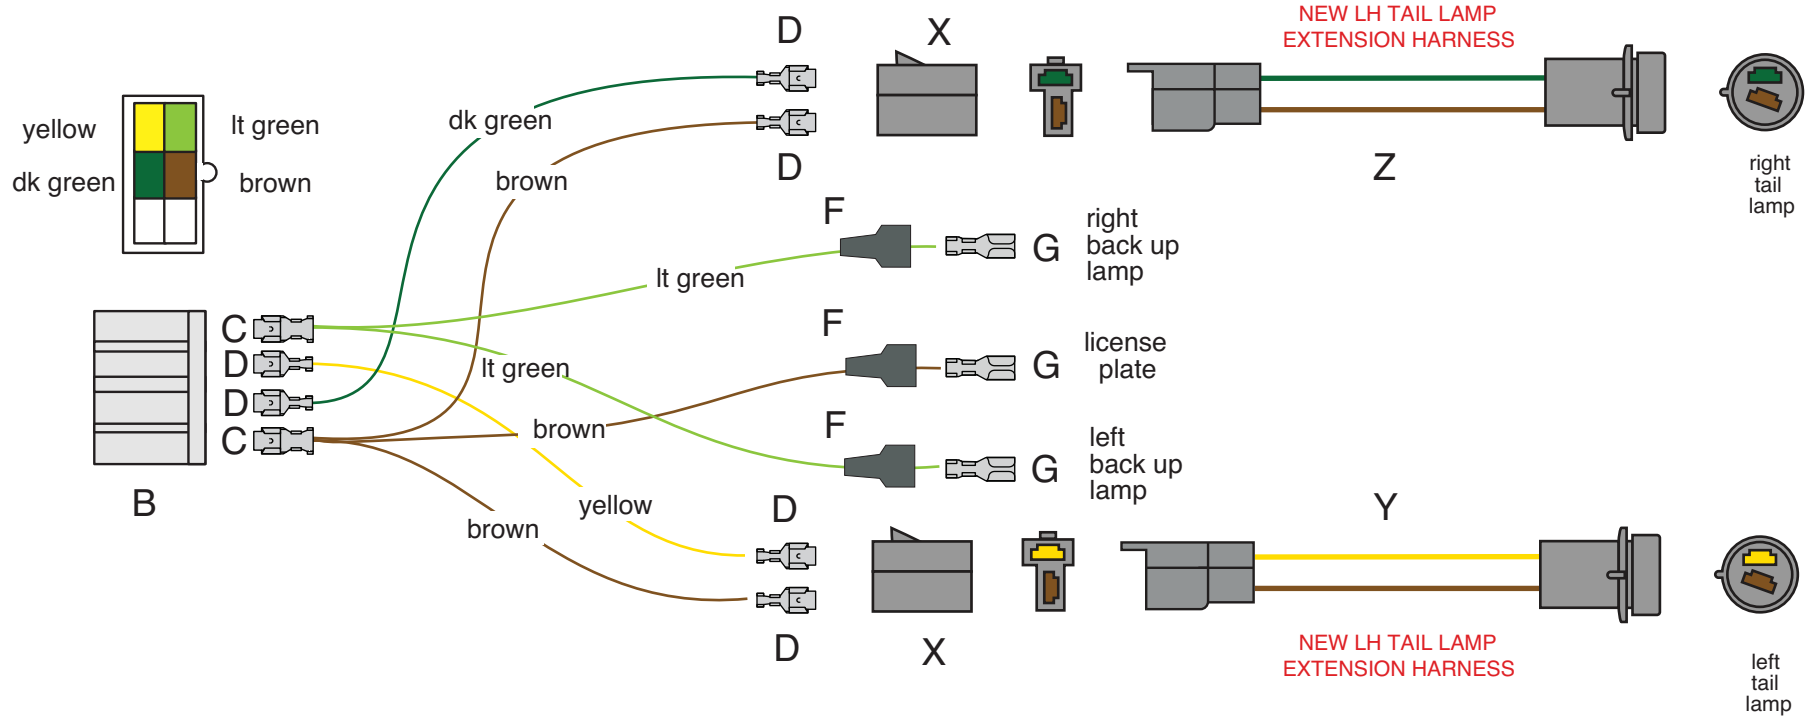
D X NEW LH TAIL LAMP EXTENSION HARNESS

yellow lt green

dk green brown

dk green

D

brown

Z

right tail lamp

F

right back up lamp

G

lt green

C

F

license plate

D

lt green

G

D

C

brown

F

left back up lamp

G

B

yellow

D

Y

brown

D

X

NEW LH TAIL LAMP EXTENSION HARNESS

left tail lamp